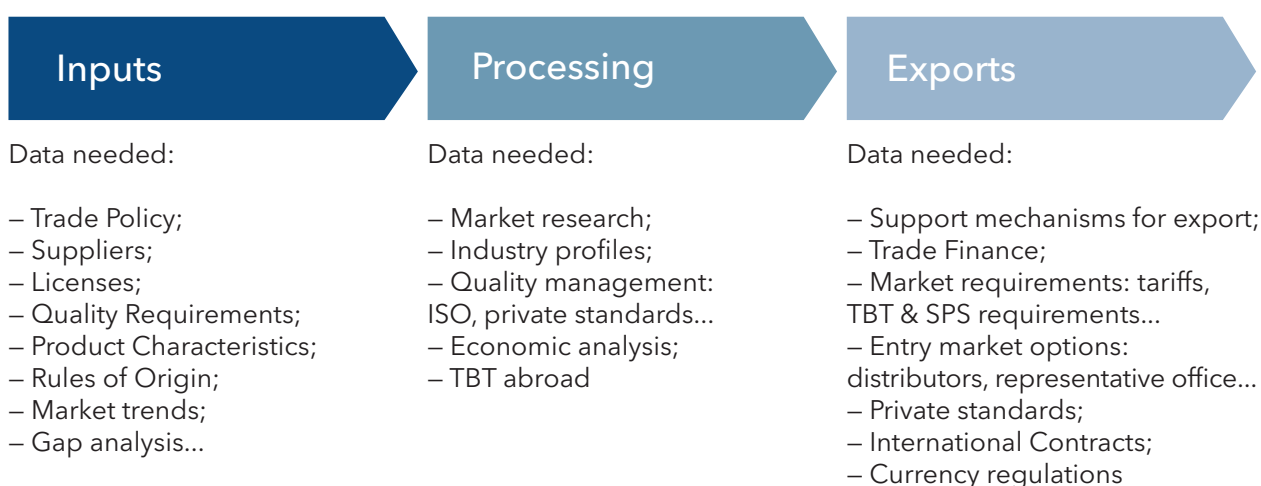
Inputs

Data needed:

– Trade Policy;
– Suppliers;
– Licenses;
– Quality Requirements;
– Product Characteristics;
– Rules of Origin;
– Market trends;
– Gap analysis...

Processing

Data needed:

– Market research;
– Industry profiles;
– Quality management: ISO, private standards...
– Economic analysis;
– TBT abroad

Exports

Data needed:

– Support mechanisms for export;
– Trade Finance;
– Market requirements: tariffs, TBT & SPS requirements...
– Entry market options: distributors, representative office...
– Private standards;
– International Contracts;
– Currency regulations